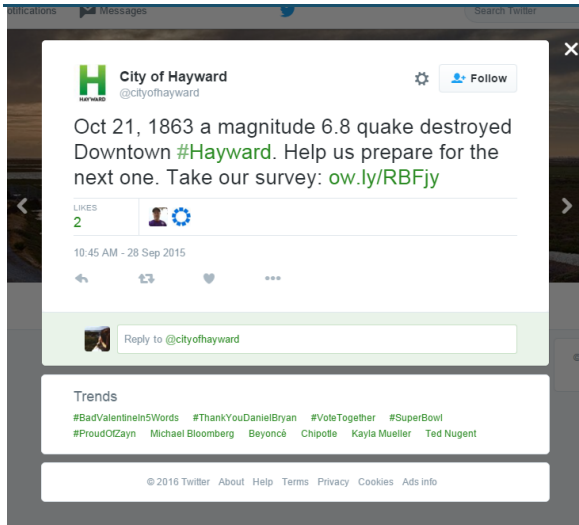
tifications Messages Search Twitter

HAYWARD

City of Hayward
@cityofhayward

Follow

Oct 21, 1863 a magnitude 6.8 quake destroyed Downtown #Hayward. Help us prepare for the next one. Take our survey: ow.ly/RBFjy

LIKES
2

10:45 AM - 28 Sep 2015

Reply to @cityofhayward

Trends
#BadValentineIn5Words #ThankYouDanielBryan #VoteTogether #SuperBowl #ProudOfZayn Michael Bloomberg Beyoncé Chipotle Kayla Mueller Ted Nugent

© 2016 Twitter About Help Terms Privacy Cookies Ads info